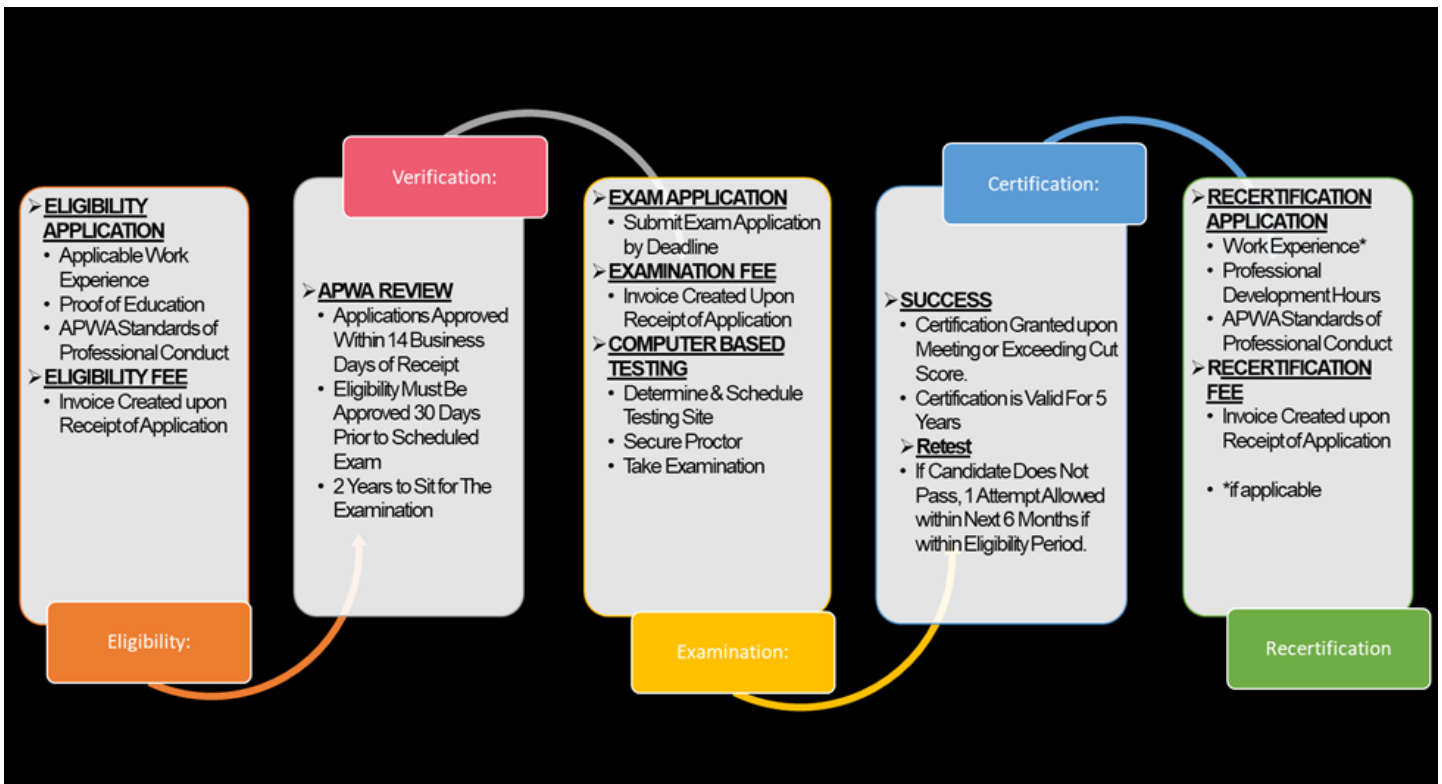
➢ ELIGIBILITY APPLICATION
• Applicable Work Experience
• Proof of Education
• APWA Standards of Professional Conduct
➢ ELIGIBILITY FEE
• Invoice Created upon Receipt of Application

Eligibility:

Verification:

➢ APWA REVIEW
• Applications Approved Within 14 Business Days of Receipt
• Eligibility Must Be Approved 30 Days Prior to Scheduled Exam
• 2 Years to Sit for The Examination

➢ EXAM APPLICATION
• Submit Exam Application by Deadline
➢ EXAMINATION FEE
• Invoice Created Upon Receipt of Application
➢ COMPUTER BASED TESTING
• Determine & Schedule Testing Site
• Secure Proctor
• Take Examination

Examination:

Certification:

➢ SUCCESS
• Certification Granted upon Meeting or Exceeding Cut Score.
• Certification is Valid For 5 Years
➢ Retest
• If Candidate Does Not Pass, 1 Attempt Allowed within Next 6 Months if within Eligibility Period.

➢ RECERTIFICATION APPLICATION
• Work Experience*
• Professional Development Hours
• APWA Standards of Professional Conduct
➢ RECERTIFICATION FEE
• Invoice Created upon Receipt of Application

• *if applicable

Recertification